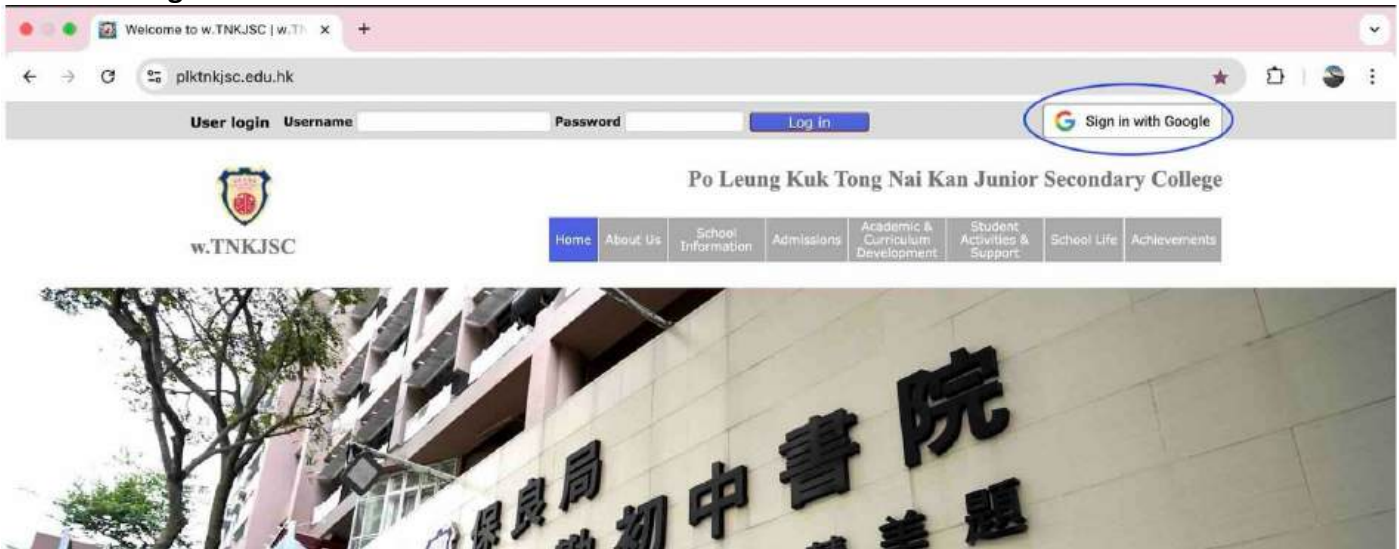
Welcome to w.TNKJSC | w.Th ×

plktnkjsc.edu.hk

User login Username Password Log in

Sign in with Google

w.TNKJSC

Po Leung Kuk Tong Nai Kan Junior Secondary College

Home | About Us | School Information | Admissions | Academic & Curriculum Development | Student Activities & Support | School Life | Achievements

保良局 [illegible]初中書院 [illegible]善題